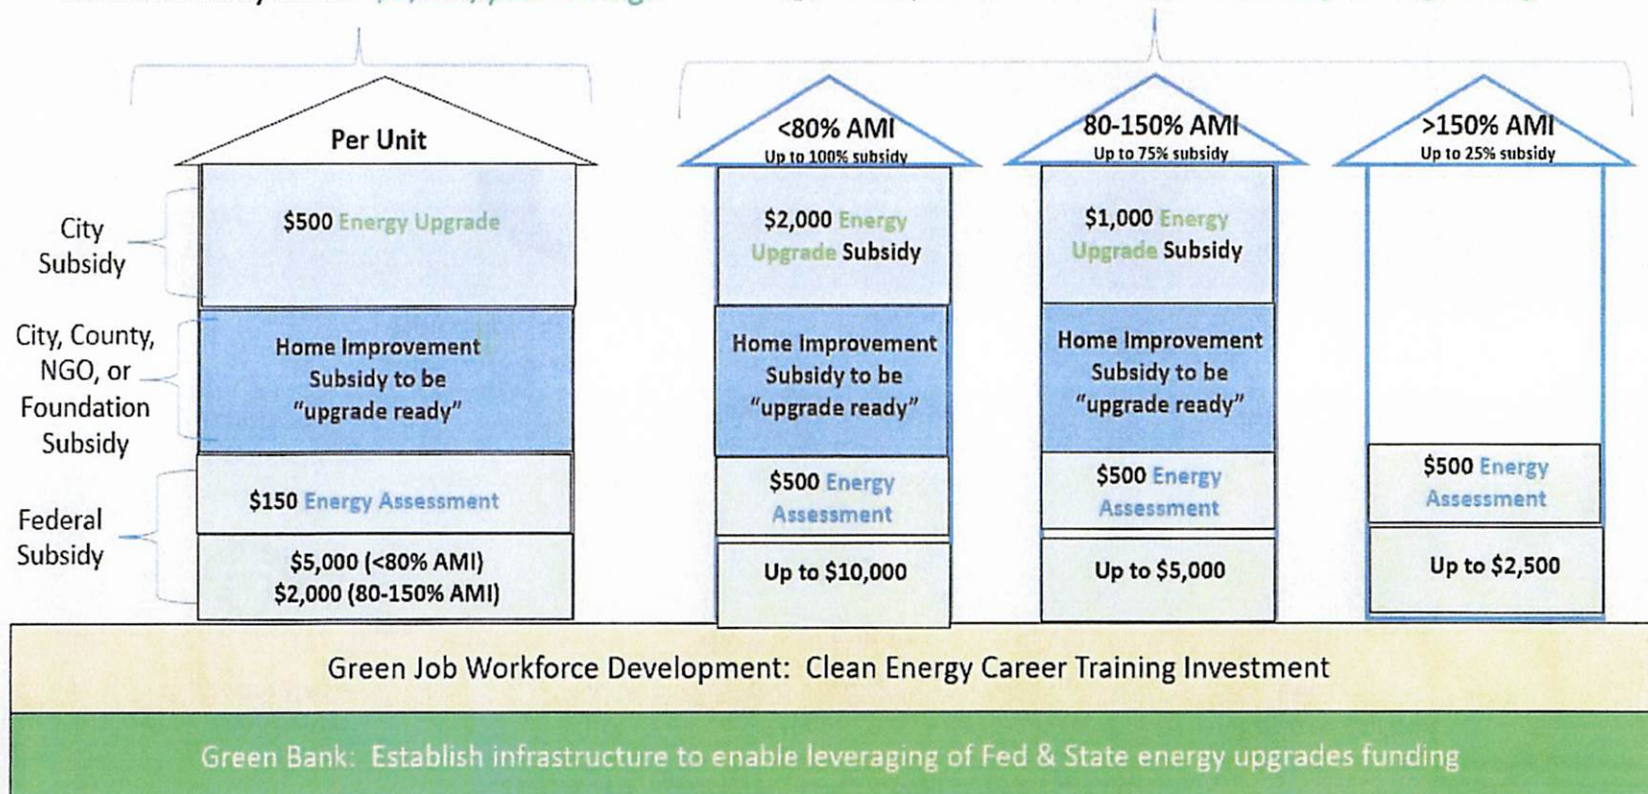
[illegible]

City Subsidy

City, County, NGO, or Foundation Subsidy

Federal Subsidy

Per Unit

$500 Energy Upgrade

Home Improvement Subsidy to be "upgrade ready"

$150 Energy Assessment

$5,000 (<80% AMI)
$2,000 (80-150% AMI)

<80% AMI
Up to 100% subsidy

$2,000 Energy Upgrade Subsidy

Home Improvement Subsidy to be "upgrade ready"

$500 Energy Assessment

Up to $10,000

80-150% AMI
Up to 75% subsidy

$1,000 Energy Upgrade Subsidy

Home Improvement Subsidy to be "upgrade ready"

$500 Energy Assessment

Up to $5,000

>150% AMI
Up to 25% subsidy

$500 Energy Assessment

Up to $2,500

Green Job Workforce Development: Clean Energy Career Training Investment

Green Bank: Establish infrastructure to enable leveraging of Fed & State energy upgrades funding